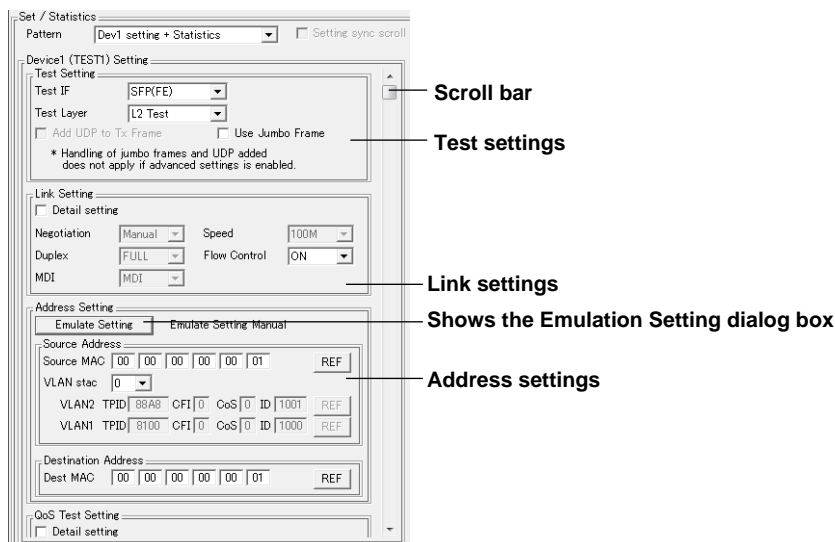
Set / Statistics
Pattern Dev1 setting + Statistics
Setting sync scroll

Device1 (TEST1) Setting
Test Setting
Test IF SFP(FE)
Test Layer L2 Test
Add UDP to Tx Frame
Use Jumbo Frame
* Handling of jumbo frames and UDP added does not apply if advanced settings is enabled.

Link Setting
Detail setting
Negotiation Manual
Speed 100M
Duplex FULL
Flow Control ON
MDI MDI

Address Setting
Emulate Setting
Emulate Setting Manual
Source Address
Source MAC 00 00 00 00 00 01 REF
VLAN stac 0
VLAN2 TPID 88A8 CFI 0 CoS 0 ID 1001 REF
VLAN1 TPID 8100 CFI 0 CoS 0 ID 1000 REF

Destination Address
Dest MAC 00 00 00 00 00 01 REF

QoS Test Setting
Detail setting

Scroll bar
Test settings
Link settings
Shows the Emulation Setting dialog box
Address settings